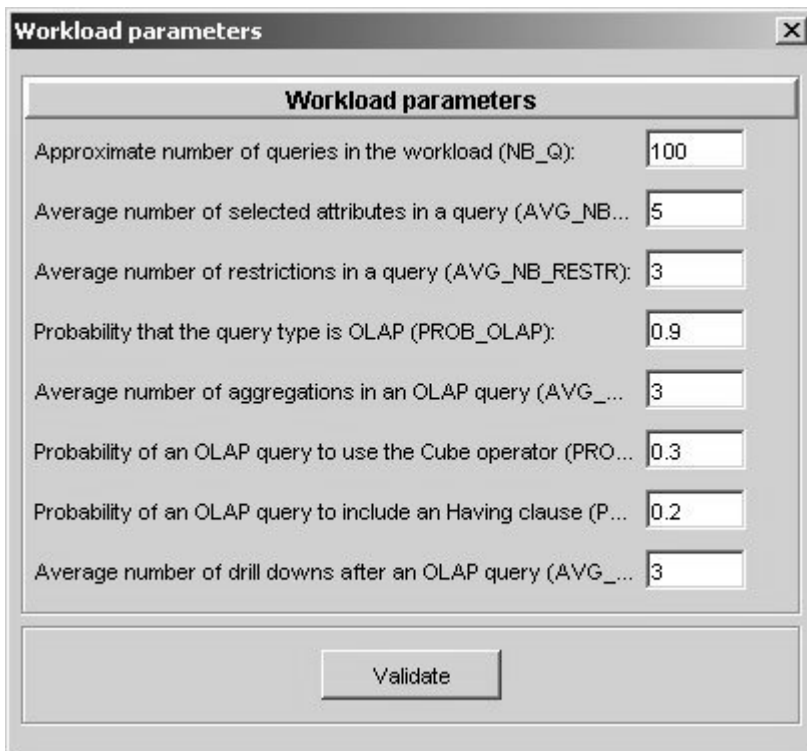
Workload parameters

Workload parameters

Approximate number of queries in the workload (NB_Q): 100

Average number of selected attributes in a query (AVG_NB... 5

Average number of restrictions in a query (AVG_NB_RESTR): 3

Probability that the query type is OLAP (PROB_OLAP): 0.9

Average number of aggregations in an OLAP query (AVG_... 3

Probability of an OLAP query to use the Cube operator (PRO... 0.3

Probability of an OLAP query to include an Having clause (P... 0.2

Average number of drill downs after an OLAP query (AVG_... 3

Validate